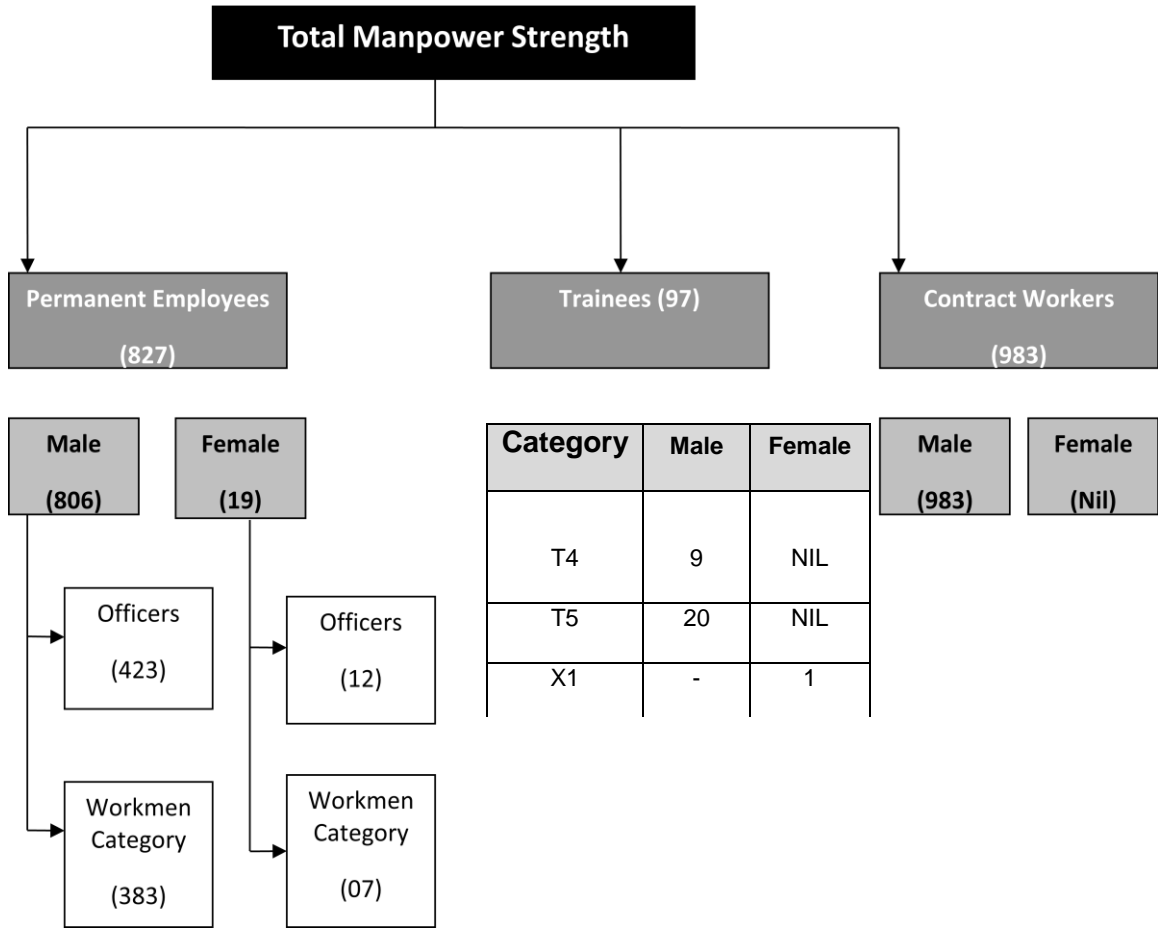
Total Manpower Strength

Permanent Employees (827)

Trainees (97)

Contract Workers (983)

Male (806)

Female (19)

Officers (423)

Workmen Category (383)

Officers (12)

Workmen Category (07)

| Category | Male | Female |
|---|---|---|
| T4 | 9 | NIL |
| T5 | 20 | NIL |
| X1 | - | 1 |

Male (983)

Female (Nil)